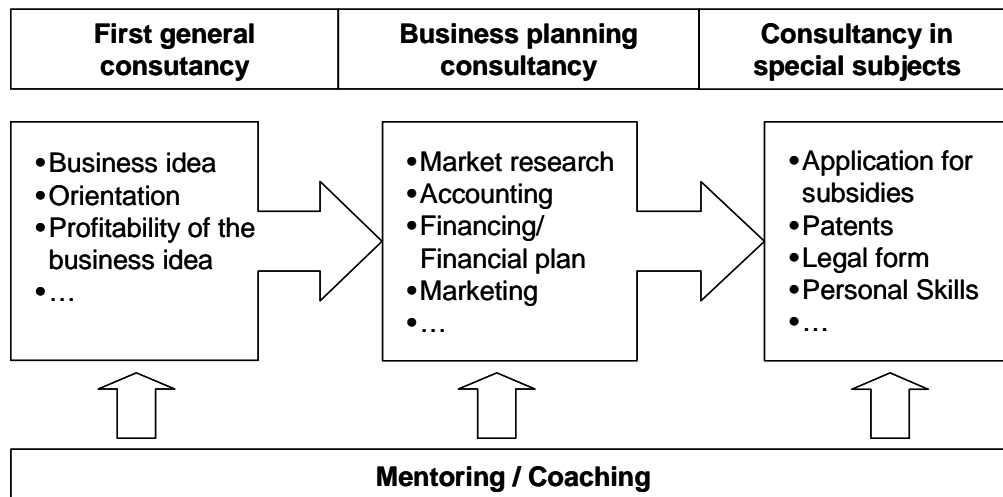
First general consutancy

Business planning consultancy

Consultancy in special subjects

•Business idea
•Orientation
•Profitability of the business idea
•…

•Market research
•Accounting
•Financing/ Financial plan
•Marketing
•…

•Application for subsidies
•Patents
•Legal form
•Personal Skills
•…

Mentoring / Coaching